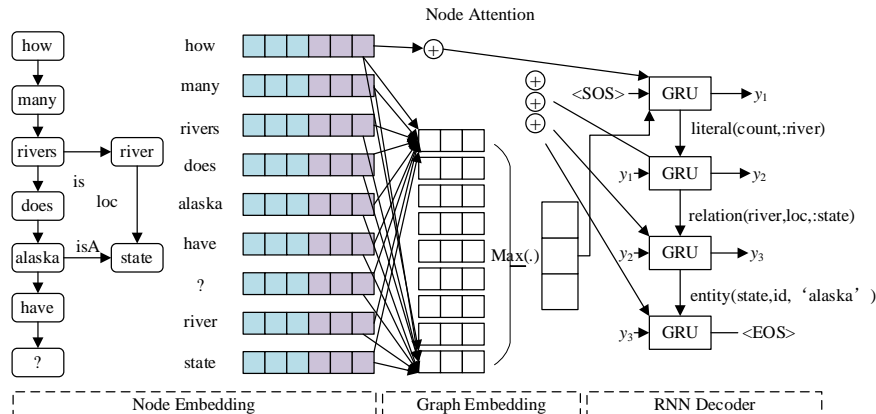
Node Attention

how
many
rivers
does
alaska
have
?
river
state

is
loc
isA

how
many
rivers
does
alaska
have
?
river
state

Max(.)

<SOS>
GRU
$y_1$
literal(count,:river)
$y_1$
GRU
$y_2$
relation(river,loc,:state)
$y_2$
GRU
$y_3$
entity(state,id,‘alaska’)
$y_3$
GRU
<EOS>

Node Embedding
Graph Embedding
RNN Decoder